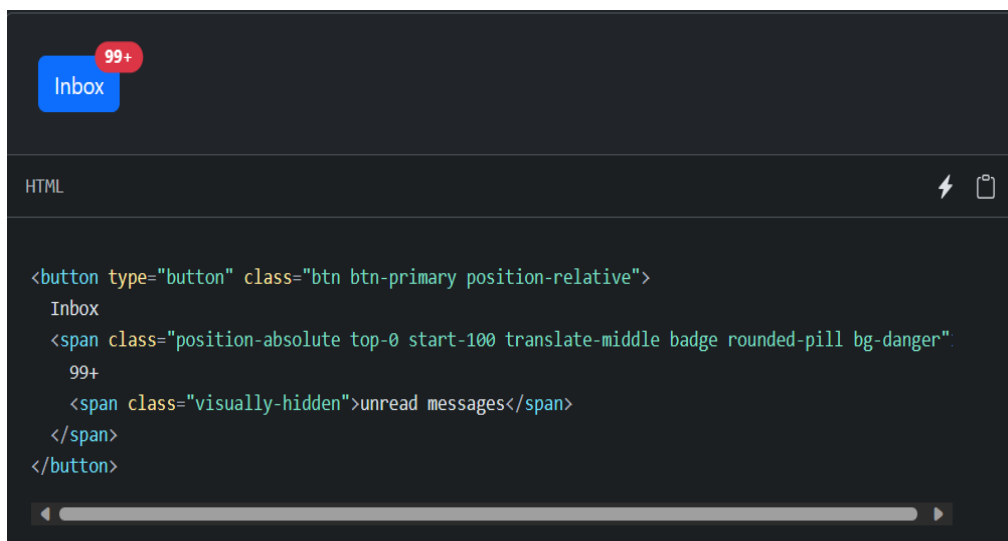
99+
Inbox

HTML

<button type="button" class="btn btn-primary position-relative">
Inbox
<span class="position-absolute top-0 start-100 translate-middle badge rounded-pill bg-danger"
99+
<span class="visually-hidden">unread messages</span>
</span>
</button>